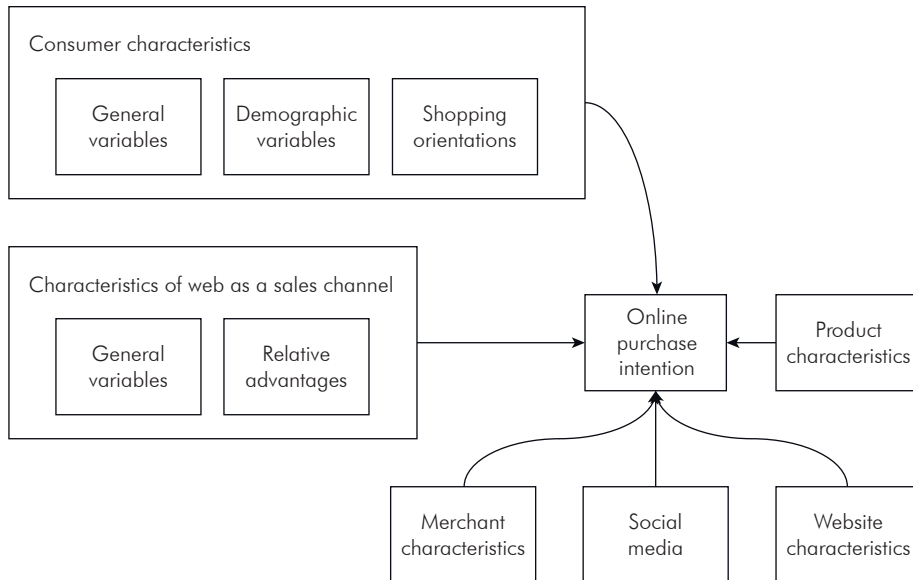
Consumer characteristics

General variables

Demographic variables

Shopping orientations

Characteristics of web as a sales channel

General variables

Relative advantages

Online purchase intention

Product characteristics

Merchant characteristics

Social media

Website characteristics